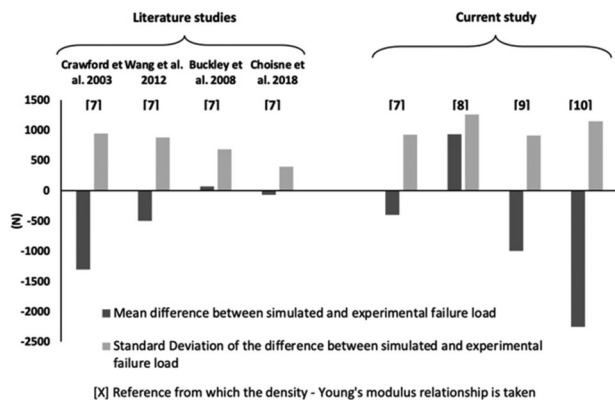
Literature studies

Current study

Crawford et al. 2003

Wang et al. 2012

Buckley et al. 2008

Choisne et al. 2018

[7]

[7]

[7]

[7]

[7]

[8]

[9]

[10]

1500

1000

500

0

-500

-1000

-1500

-2000

-2500

(N)

■ Mean difference between simulated and experimental failure load

■ Standard Deviation of the difference between simulated and experimental failure load

[X] Reference from which the density - Young's modulus relationship is taken